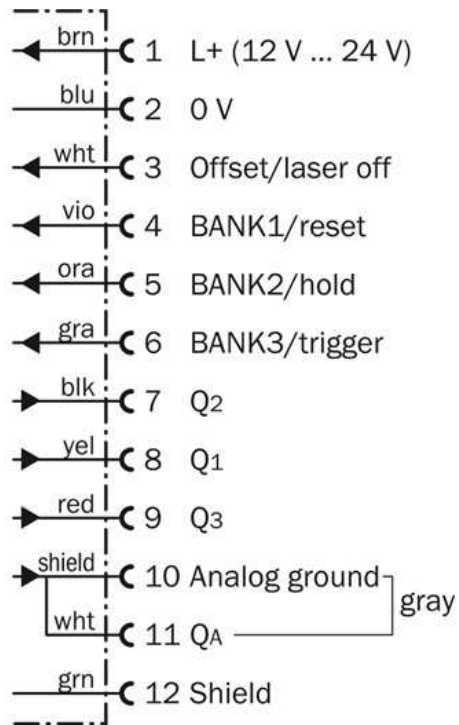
brn 1 L+ (12 V ... 24 V)
blu 2 0 V
wht 3 Offset/laser off
vio 4 BANK1/reset
ora 5 BANK2/hold
gra 6 BANK3/trigger
blk 7 $Q_2$
yel 8 $Q_1$
red 9 $Q_3$
shield 10 Analog ground
wht 11 $Q_A$
gray
grn 12 Shield